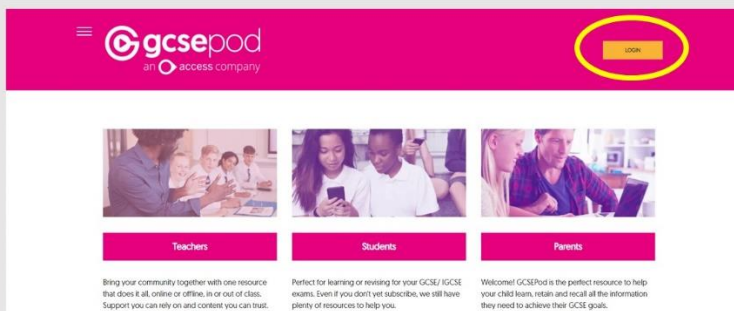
gcsepod
an access company

LOGIN

Teachers

Students

Parents

Bring your community together with one resource that does it all, online or offline, in or out of class. Support you can rely on and content you can trust.

Perfect for learning or revising for your GCSE/ IGCSE exams. Even if you don't yet subscribe, we still have plenty of resources to help you.

Welcome! GCSEPod is the perfect resource to help your child learn, retain and recall all the information they need to achieve their GCSE goals.